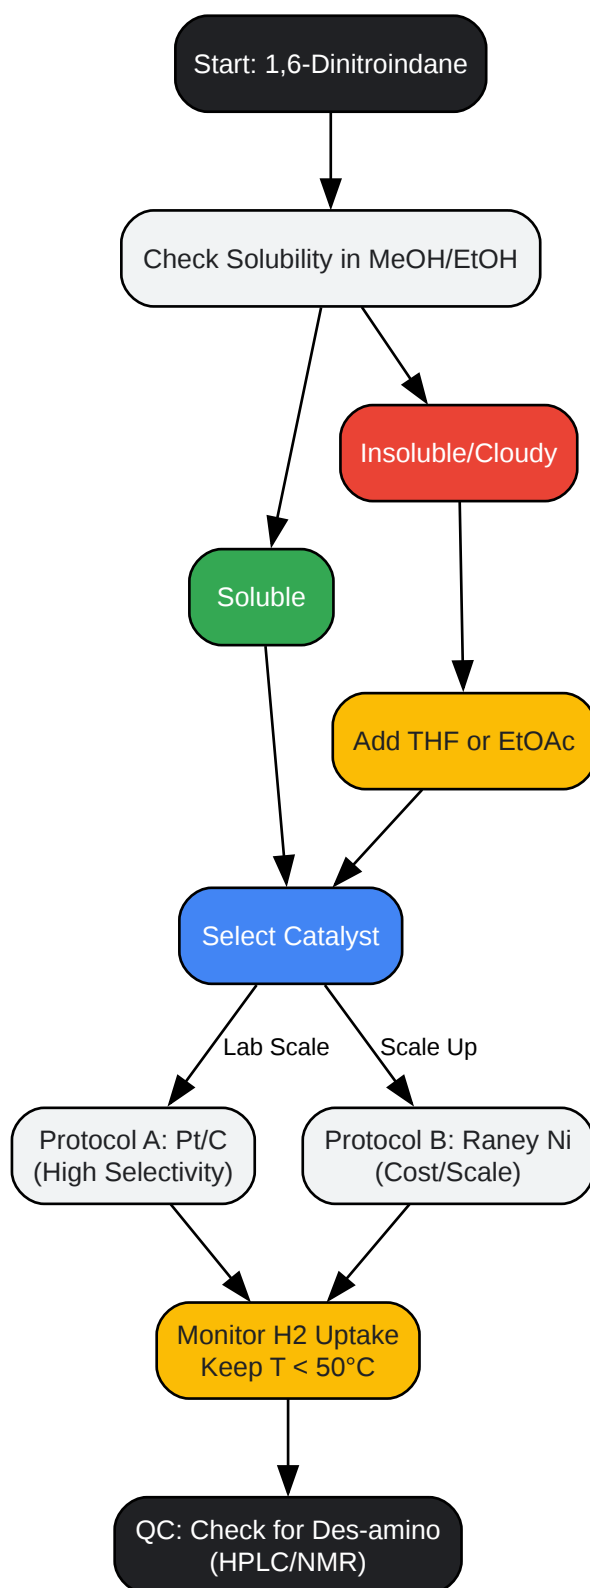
Start: 1,6-Dinitroindane

Check Solubility in MeOH/EtOH

Insoluble/Cloudy

Soluble

Add THF or EtOAc

Select Catalyst

Lab Scale

Scale Up

Protocol A: Pt/C
(High Selectivity)

Protocol B: Raney Ni
(Cost/Scale)

Monitor H2 Uptake
Keep T < 50°C

QC: Check for Des-amino
(HPLC/NMR)